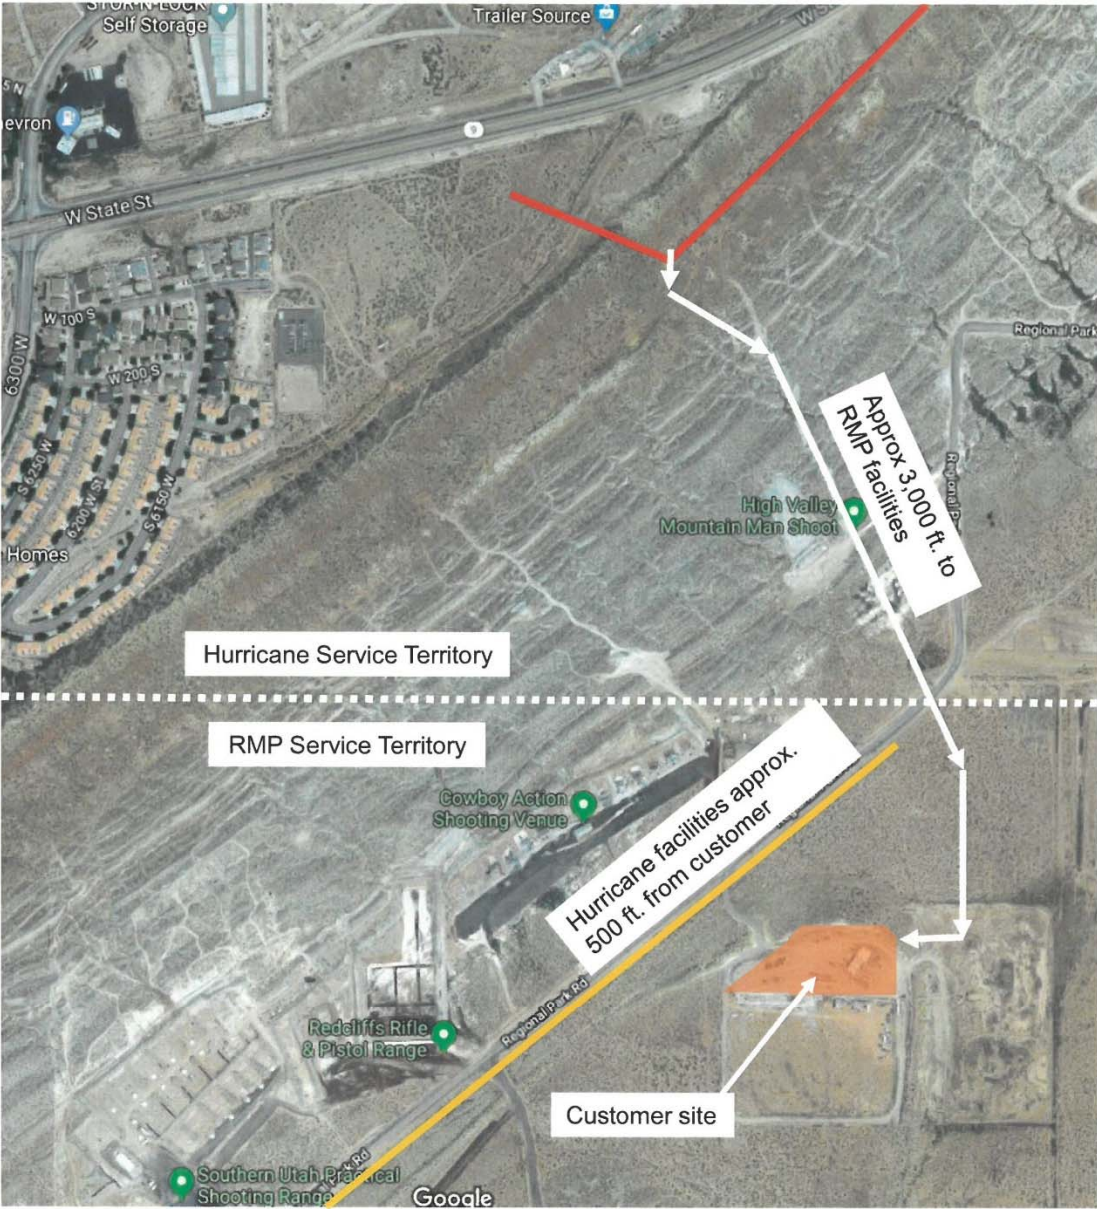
STOR-N-LOCK Self Storage

Trailer Source

W S

5 N

hevron

9

W State St

W 100 S

W 200 S

6300 W

S 6250 W

6200 W St

S 6150 W

Homes

Regional Park

Regional P

Approx 3,000 ft. to RMP facilities

High Valley Mountain Man Shoot

Hurricane Service Territory

RMP Service Territory

Hurricane facilities approx. 500 ft. from customer

Cowboy Action Shooting Venue

Redcliffs Rifle & Pistol Range

Regional Park Rd

Customer site

Southern Utah Practical Shooting Range

Google